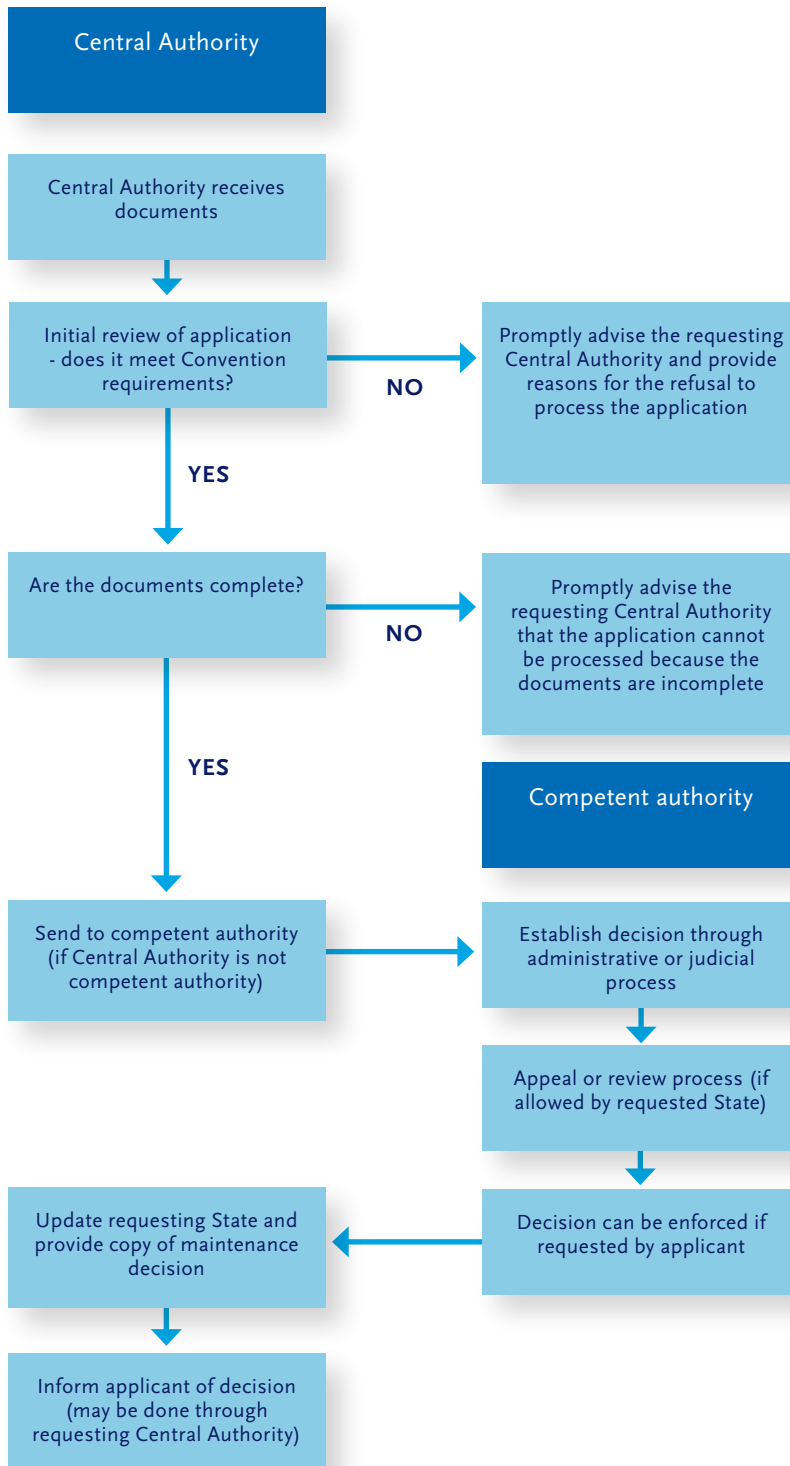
Central Authority

Central Authority receives documents

Initial review of application - does it meet Convention requirements?

NO

Promptly advise the requesting Central Authority and provide reasons for the refusal to process the application

YES

Are the documents complete?

NO

Promptly advise the requesting Central Authority that the application cannot be processed because the documents are incomplete

YES

Competent authority

Send to competent authority (if Central Authority is not competent authority)

Establish decision through administrative or judicial process

Appeal or review process (if allowed by requested State)

Decision can be enforced if requested by applicant

Update requesting State and provide copy of maintenance decision

Inform applicant of decision (may be done through requesting Central Authority)